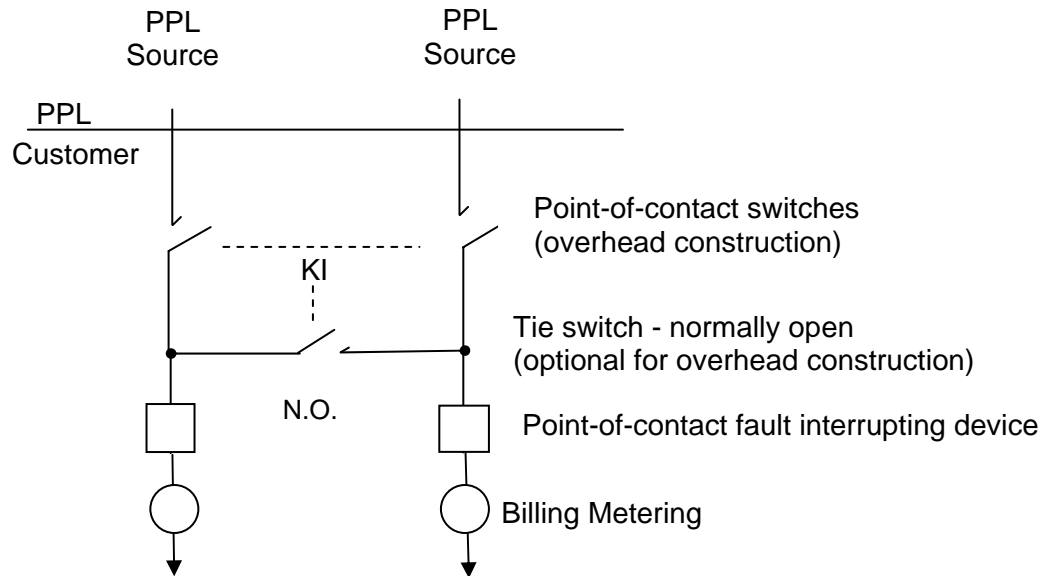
PPL Source

PPL Source

PPL

Customer

Point-of-contact switches (overhead construction)

KI

Tie switch - normally open (optional for overhead construction)

N.O.

Point-of-contact fault interrupting device

Billing Metering